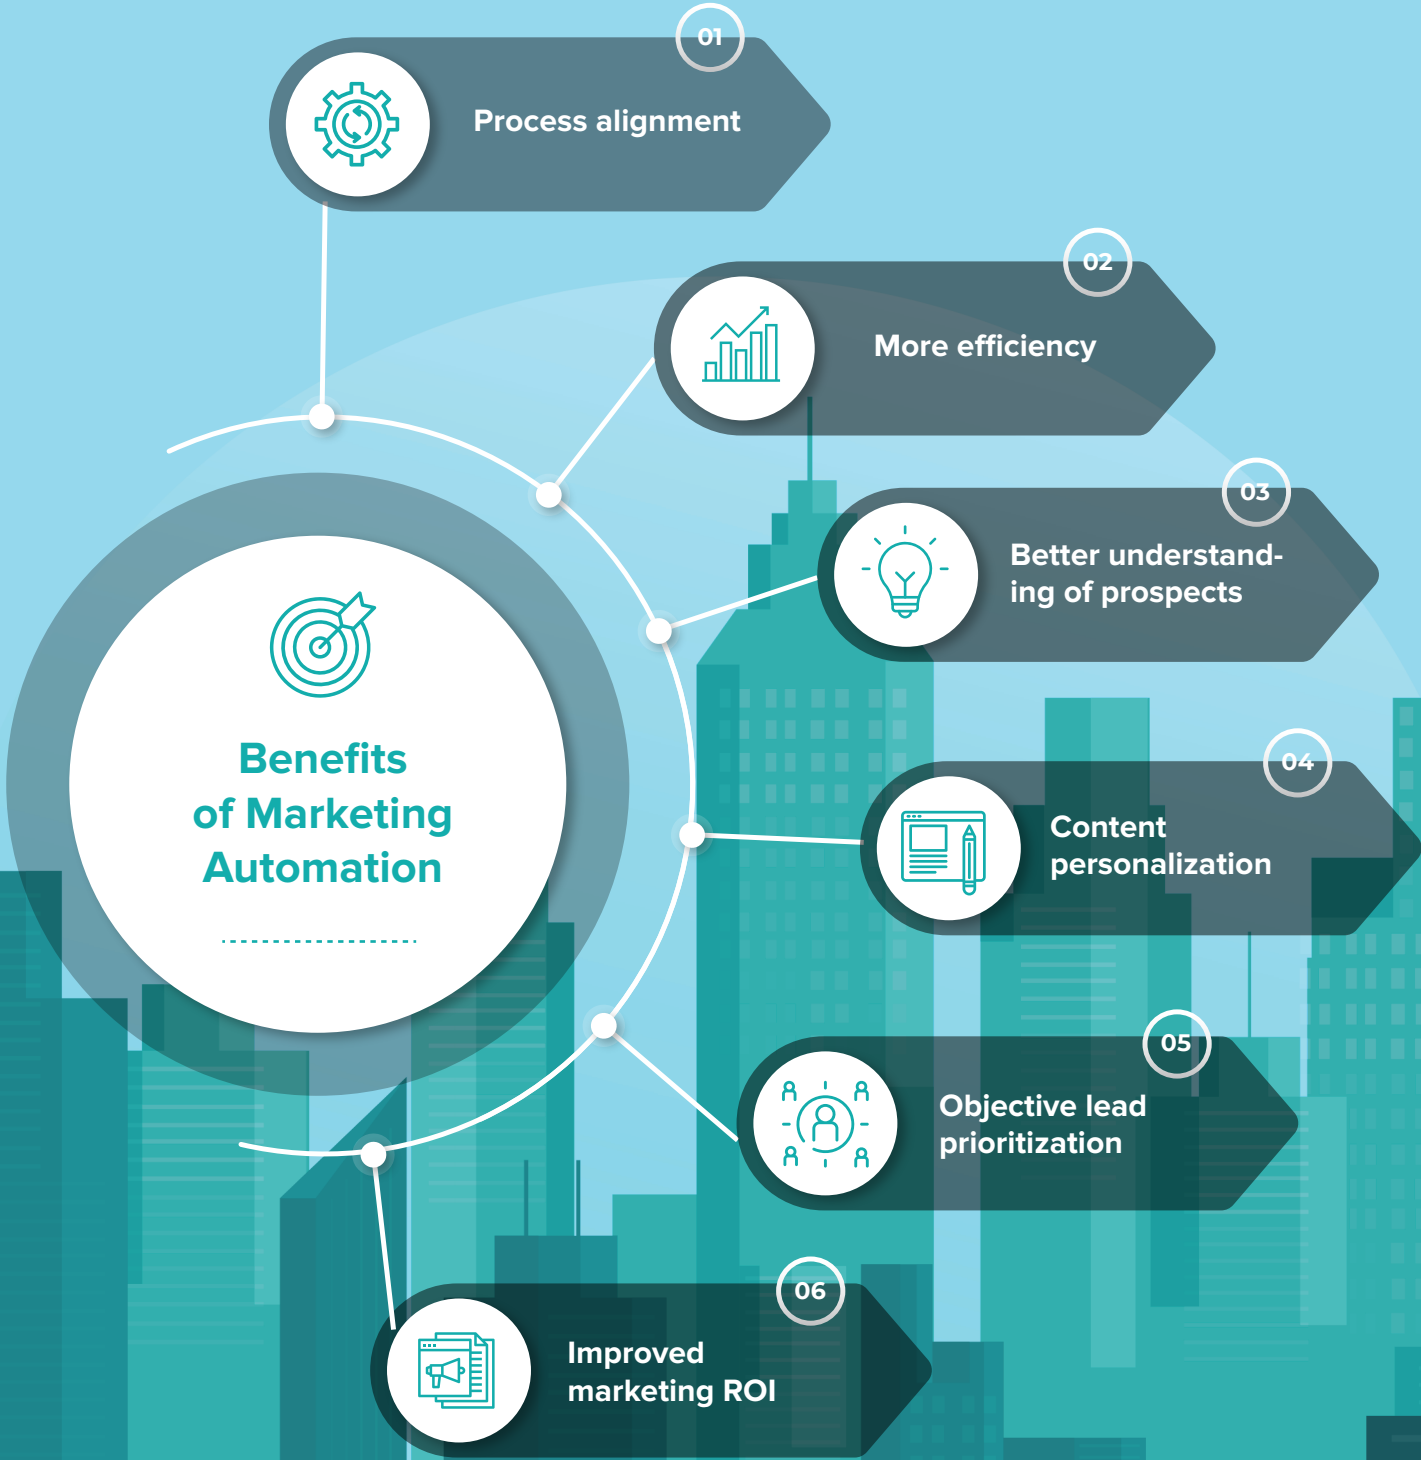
Benefits of Marketing Automation

01
Process alignment

02
More efficiency

03
Better understanding of prospects

04
Content personalization

05
Objective lead prioritization

06
Improved marketing ROI